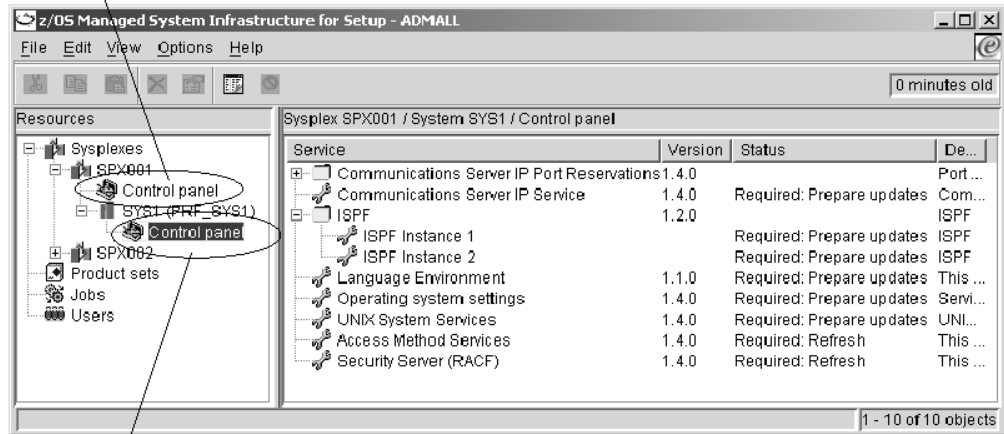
z/OS Managed System Infrastructure for Setup - ADMALL

File Edit View Options Help

0 minutes old

Resources

Sysplexes
SPX001
Control panel
SYS1 (PRF_SYS1)
Control panel
SPX002
Product sets
Jobs
Users

Sysplex SPX001 / System SYS1 / Control panel

| Service | Version | Status | De... |
|---|---|---|---|
| Communications Server IP Port Reservations | 1.4.0 | | Port ... |
| Communications Server IP Service | 1.4.0 | Required: Prepare updates | Com... |
| ISPF | 1.2.0 | | ISPF |
| ISPF Instance 1 | | Required: Prepare updates | ISPF |
| ISPF Instance 2 | | Required: Prepare updates | ISPF |
| Language Environment | 1.1.0 | Required: Prepare updates | This ... |
| Operating system settings | 1.4.0 | Required: Prepare updates | Servi... |
| UNIX System Services | 1.4.0 | Required: Prepare updates | UNI... |
| Access Method Services | 1.4.0 | Required: Refresh | This ... |
| Security Server (RACF) | 1.4.0 | Required: Refresh | This ... |

1 - 10 of 10 objects